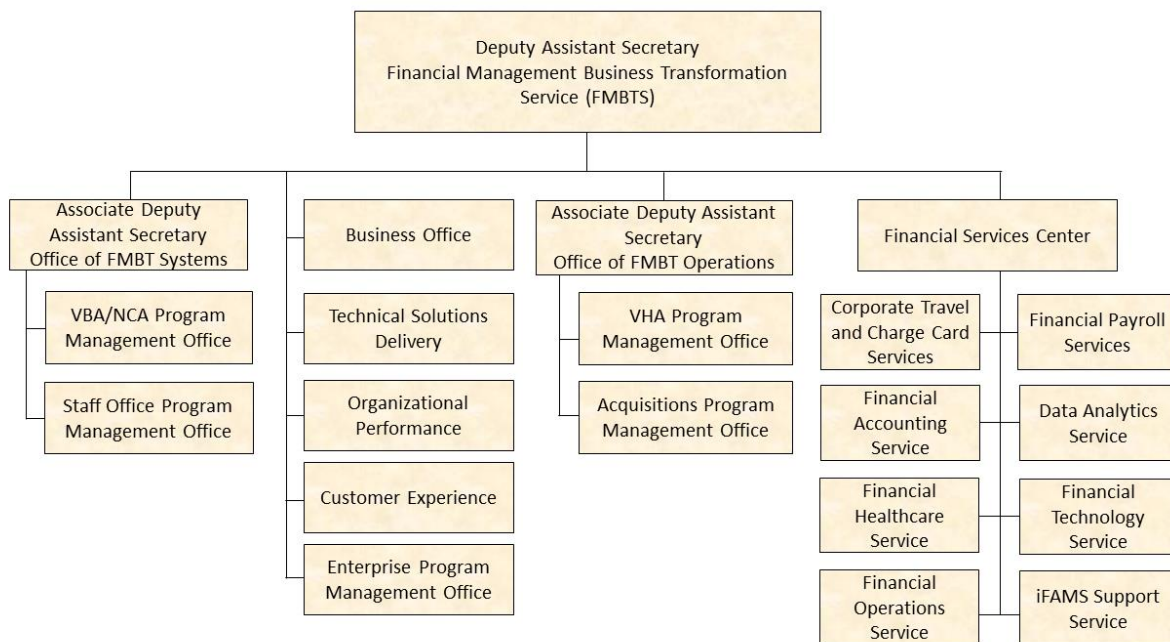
Deputy Assistant Secretary
Financial Management Business Transformation Service (FMBTS)

Associate Deputy Assistant Secretary
Office of FMBT Systems

VBA/NCA Program Management Office

Staff Office Program Management Office

Business Office

Technical Solutions Delivery

Organizational Performance

Customer Experience

Enterprise Program Management Office

Associate Deputy Assistant Secretary
Office of FMBT Operations

VHA Program Management Office

Acquisitions Program Management Office

Financial Services Center

Corporate Travel and Charge Card Services

Financial Payroll Services

Financial Accounting Service

Data Analytics Service

Financial Healthcare Service

Financial Technology Service

Financial Operations Service

iFAMS Support Service